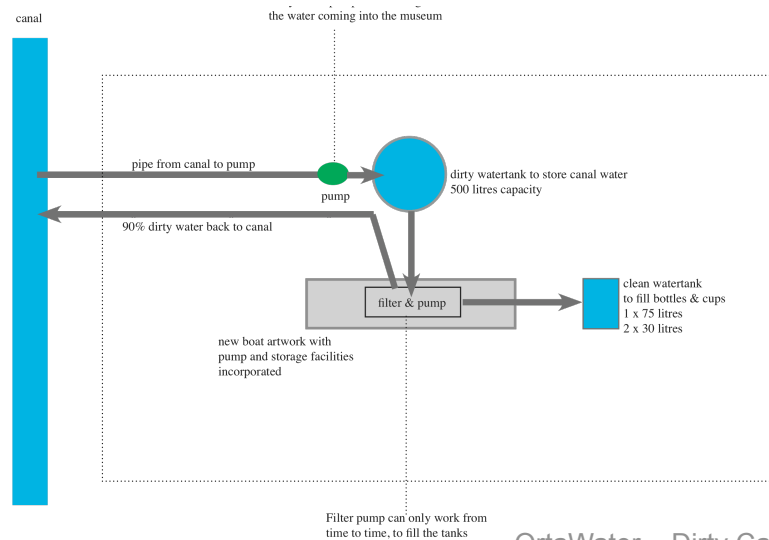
canal

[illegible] the water coming into the museum

pipe from canal to pump

pump

dirty watertank to store canal water
500 litres capacity

90% dirty water back to canal

filter & pump

clean watertank
to fill bottles & cups
1 x 75 litres
2 x 30 litres

new boat artwork with
pump and storage facilities
incorporated

Filter pump can only work from
time to time, to fill the tanks

OrtaWater – Dirty Ca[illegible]